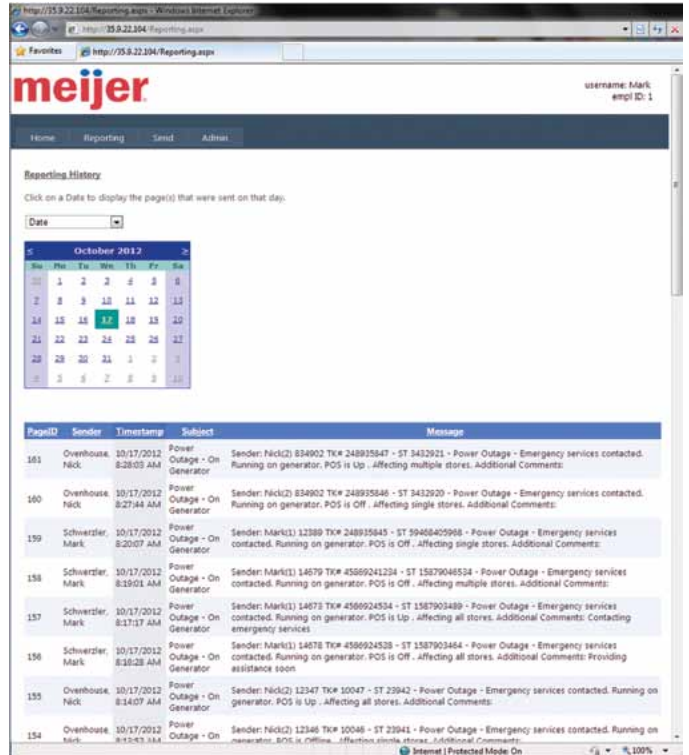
http://35.9.22.104/Reporting.aspx - Windows Internet Explorer

http://35.9.22.104/Reporting.aspx

Favorites

http://35.9.22.104/Reporting.aspx

meijer

username: Mark
empl ID: 1

Home Reporting Send Admin

Reporting History

Click on a Date to display the page(s) that were sent on that day.

Date

| < | October 2012 | | | | | > |
|---|---|---|---|---|---|---|
| Su | Mo | Tu | We | Th | Fr | Sa |
| 30 | 1 | 2 | 3 | 4 | 5 | 6 |
| 7 | 8 | 9 | 10 | 11 | 12 | 13 |
| 14 | 15 | 16 | 17 | 18 | 19 | 20 |
| 21 | 22 | 23 | 24 | 25 | 26 | 27 |
| 28 | 29 | 30 | 31 | 1 | 2 | 3 |
| 4 | 5 | 6 | 7 | 8 | 9 | 10 |

| PageID | Sender | Timestamp | Subject | Message |
|---|---|---|---|---|
| 161 | Ovenhouse, Nick | 10/17/2012 8:28:03 AM | Power Outage - On Generator | Sender: Nick(2) 834902 TK# 248935847 - ST 3432921 - Power Outage - Emergency services contacted. Running on generator. POS is Up . Affecting multiple stores. Additional Comments: |
| 160 | Ovenhouse, Nick | 10/17/2012 8:27:44 AM | Power Outage - On Generator | Sender: Nick(2) 834902 TK# 248935846 - ST 3432920 - Power Outage - Emergency services contacted. Running on generator. POS is Off . Affecting single stores. Additional Comments: |
| 159 | Schwerzler, Mark | 10/17/2012 8:20:07 AM | Power Outage - On Generator | Sender: Mark(1) 12389 TK# 248935845 - ST 59468405968 - Power Outage - Emergency services contacted. Running on generator. POS is Off . Affecting single stores. Additional Comments: |
| 158 | Schwerzler, Mark | 10/17/2012 8:19:01 AM | Power Outage - On Generator | Sender: Mark(1) 14679 TK# 4586924234 - ST 1587904634 - Power Outage - Emergency services contacted. Running on generator. POS is Off . Affecting multiple stores. Additional Comments: |
| 157 | Schwerzler, Mark | 10/17/2012 8:17:17 AM | Power Outage - On Generator | Sender: Mark(1) 14673 TK# 4586924534 - ST 1587903489 - Power Outage - Emergency services contacted. Running on generator. POS is Up . Affecting all stores. Additional Comments: Contacting emergency services |
| 156 | Schwerzler, Mark | 10/17/2012 8:16:28 AM | Power Outage - On Generator | Sender: Mark(1) 14678 TK# 4586924528 - ST 1587903464 - Power Outage - Emergency services contacted. Running on generator. POS is Up . Affecting all stores. Additional Comments: Providing assistance soon |
| 155 | Ovenhouse, Nick | 10/17/2012 8:14:07 AM | Power Outage - On Generator | Sender: Nick(2) 12347 TK# 10047 - ST 23942 - Power Outage - Emergency services contacted. Running on generator. POS is Up . Affecting all stores. Additional Comments: |
| 154 | Ovenhouse, Nick | 10/17/2012 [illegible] | Power Outage - On | Sender: Nick(2) 12346 TK# 10046 - ST 23941 - Power Outage - Emergency services contacted. Running on generator. POS is Offline . Affecting single stores. Additional Comments: |

Internet | Protected Mode: On 100%